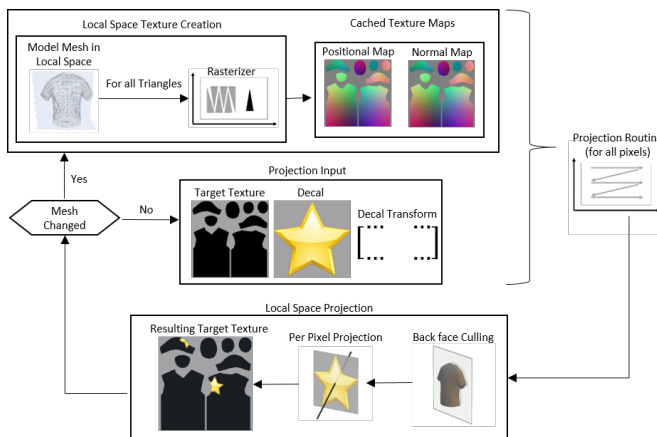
Local Space Texture Creation

Model Mesh in Local Space

For all Triangles

Rasterizer

Cached Texture Maps

Positional Map

Normal Map

Projection Routin (for all pixels)

Yes

Mesh Changed

No

Projection Input

Target Texture

Decal

Decal Transform

Local Space Projection

Resulting Target Texture

Per Pixel Projection

Back face Culling